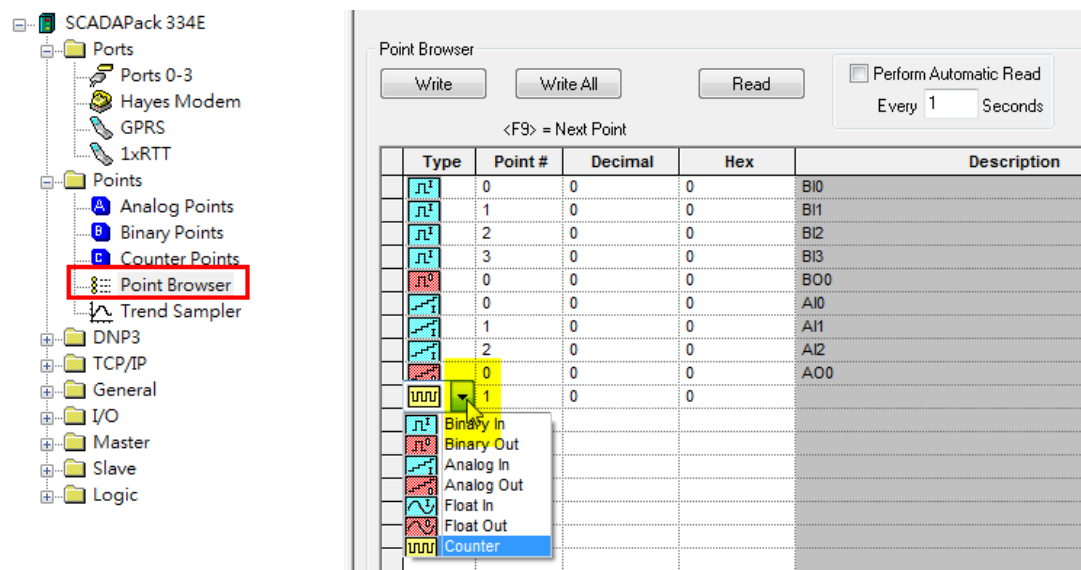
SCADAPack 334E
Ports
Ports 0-3
Hayes Modem
GPRS
1xRTT
Points
Analog Points
Binary Points
Counter Points
Point Browser
Trend Sampler
DNP3
TCP/IP
General
I/O
Master
Slave
Logic

Point Browser
Write
Write All
Read
Perform Automatic Read
Every 1 Seconds
<F9> = Next Point

| Type | Point # | Decimal | Hex | Description |
|---|---|---|---|---|
| | 0 | 0 | 0 | BI0 |
| | 1 | 0 | 0 | BI1 |
| | 2 | 0 | 0 | BI2 |
| | 3 | 0 | 0 | BI3 |
| | 0 | 0 | 0 | BO0 |
| | 0 | 0 | 0 | AI0 |
| | 1 | 0 | 0 | AI1 |
| | 2 | 0 | 0 | AI2 |
| | 0 | 0 | 0 | AO0 |
| | 1 | 0 | 0 | |

Binary In
Binary Out
Analog In
Analog Out
Float In
Float Out
Counter